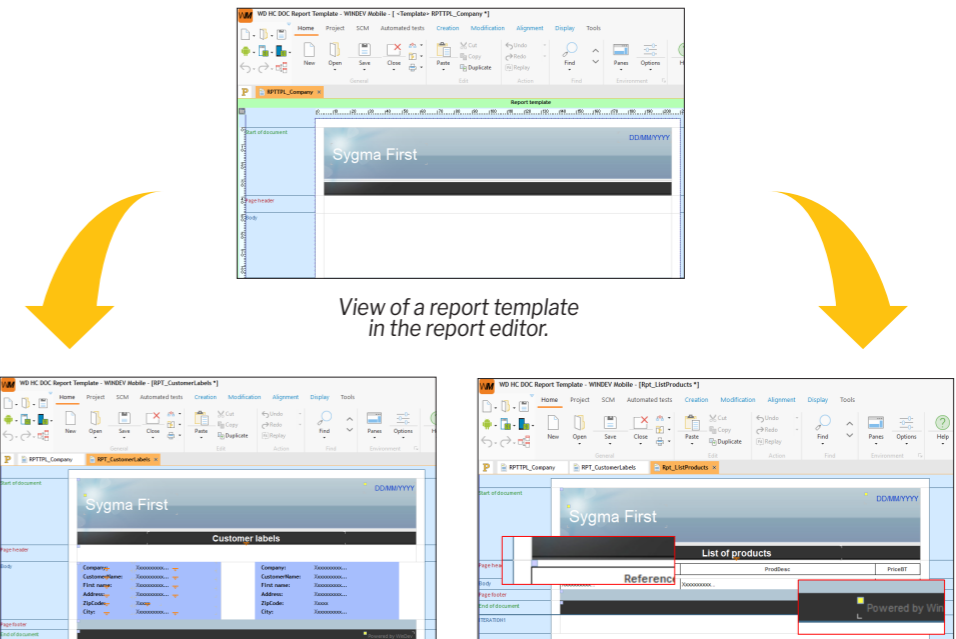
WD HC DOC Report Template - WINDEV Mobile - [ <Template> RPTTPL_Company * ]

Home Project SCM Automated tests Creation Modification Alignment Display Tools

New Open Save Close Paste Cut Copy Duplicate Undo Redo Replay Find Panes Options

General Edit Action Find Environment

RPTTPL_Company

Report template

Start of document

DD/MM/YYYY

Sygma First

Page header

Body

View of a report template in the report editor.

WD HC DOC Report Template - WINDEV Mobile - [RPT_CustomerLabels *]

Home Project SCM Automated tests Creation Modification Alignment Display Tools

New Open Save Close Paste Cut Copy Duplicate Undo Redo Replay Find Panes Options

General Edit Action Find Environment

RPTTPL_Company RPT_CustomerLabels

Start of document

DD/MM/YYYY

Sygma First

Customer labels

Page header

Body

| Company: | Xxxxxxxxxx... |
|---|---|
| CustomerName: | Xxxxxxxxxx... |
| First name: | Xxxxxxxxxx... |
| Address: | Xxxxxxxxxx... |
| ZipCode: | Xxxxx |
| City: | Xxxxxxxxxx... |

| Company: | Xxxxxxxxxx... |
|---|---|
| CustomerName: | Xxxxxxxxxx... |
| First name: | Xxxxxxxxxx... |
| Address: | Xxxxxxxxxx... |
| ZipCode: | Xxxxx |
| City: | Xxxxxxxxxx... |

Page footer

End of document

Powered by WinDev

WD HC DOC Report Template - WINDEV Mobile - [Rpt_ListProducts *]

Home Project SCM Automated tests Creation Modification Alignment Display Tools

New Open Save Close Paste Cut Copy Duplicate Undo Redo Replay Find Panes Options Help

General Edit Action Find Environment

RPTTPL_Company RPT_CustomerLabels Rpt_ListProducts

Start of document

DD/MM/YYYY

Sygma First

List of products

Page header

Reference

ProdDesc

PriceBT

Body

Xxxxxxxxxx...

Page footer

End of document

ITERATION1

Powered by Win